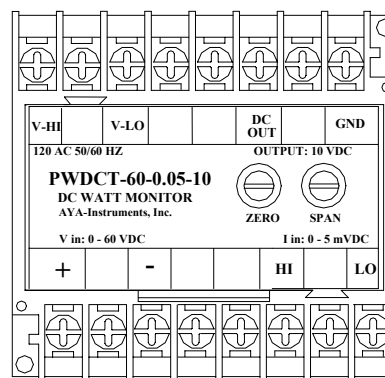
| V-HI | | V-LO | | | DC OUT | | GND |
|---|---|---|---|---|---|---|---|

120 AC 50/60 HZ

OUTPUT: 10 VDC

PWDCT-60-0.05-10

DC WATT MONITOR

AYA-Instruments, Inc.

ZERO

SPAN

V in: 0 - 60 VDC

I in: 0 - 5 mVDC

| + | | - | | | HI | | LO |
|---|---|---|---|---|---|---|---|